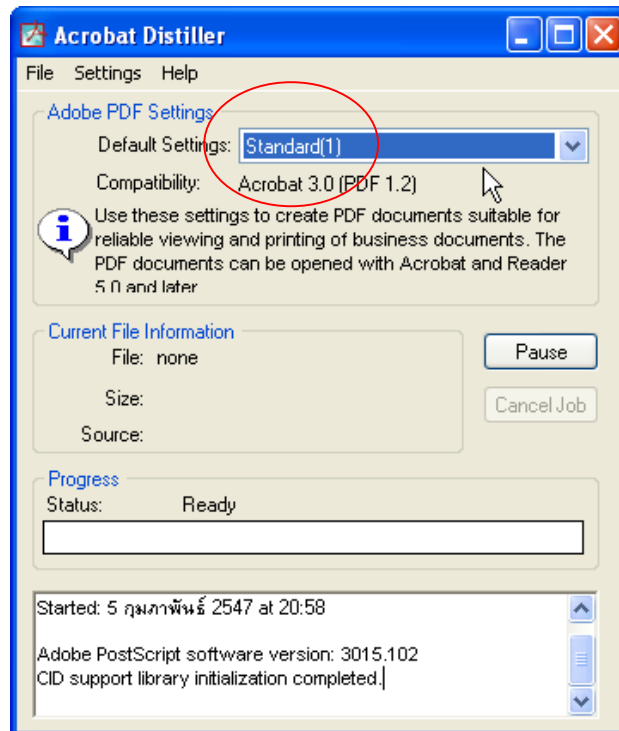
Acrobat Distiller

File Settings Help

Adobe PDF Settings

Default Settings: Standard(1)

Compatibility: Acrobat 3.0 (PDF 1.2)

Use these settings to create PDF documents suitable for reliable viewing and printing of business documents. The PDF documents can be opened with Acrobat and Reader 5.0 and later

Current File Information

File: none

Size:

Source:

Pause

Cancel Job

Progress

Status: Ready

Started: 5 กุมภาพันธ์ 2547 at 20:58

Adobe PostScript software version: 3015.102
CID support library initialization completed.